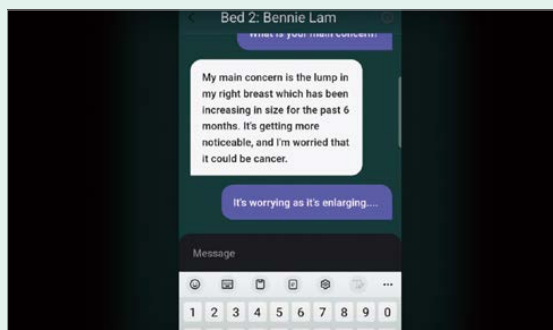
Bed 2: Bennie Lam

What is your main concern?

My main concern is the lump in my right breast which has been increasing in size for the past 6 months. It's getting more noticeable, and I'm worried that it could be cancer.

It's worrying as it's enlarging....

Message

...

1 2 3 4 5 6 7 8 9 0